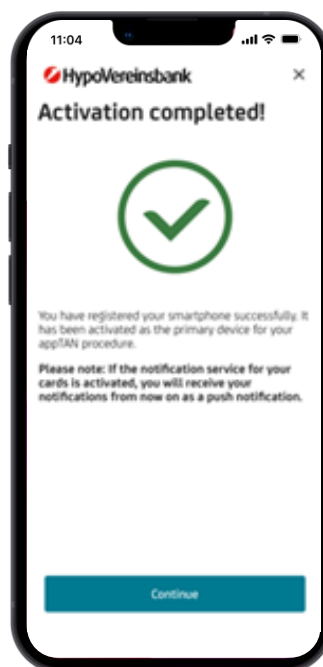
11:04

HypoVereinsbank

×

Activation completed!

You have registered your smartphone successfully. It has been activated as the primary device for your appTAN procedure.

Please note: If the notification service for your cards is activated, you will receive your notifications from now on as a push notification.

Continue